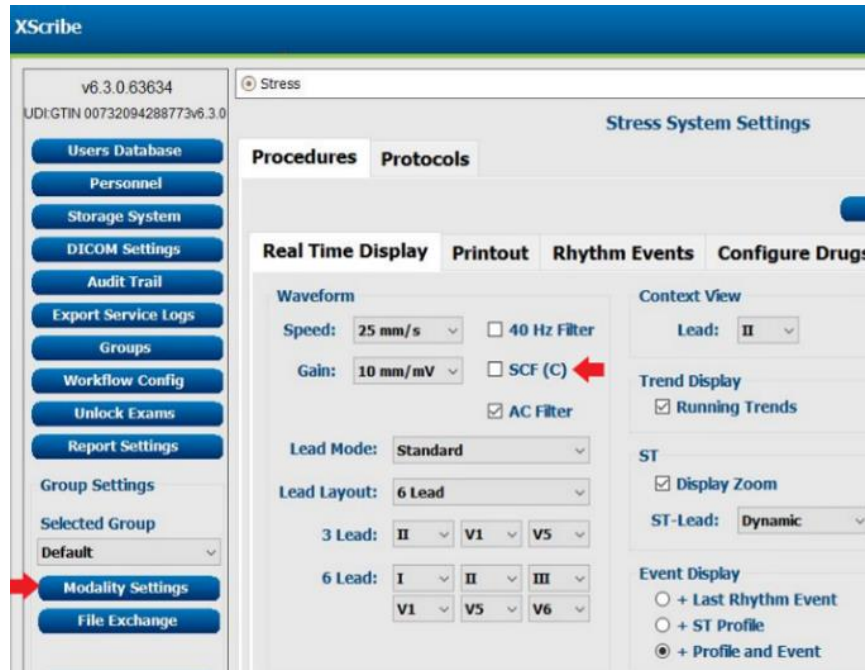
XScribe

v6.3.0.63634
UDI:GTIN 00732094288773v6.3.0

Users Database
Personnel
Storage System
DICOM Settings
Audit Trail
Export Service Logs
Groups
Workflow Config
Unlock Exams
Report Settings

Group Settings
Selected Group
Default
Modality Settings
File Exchange

Stress

Stress System Settings

Procedures
Protocols

Real Time Display
Printout
Rhythm Events
Configure Drugs

Waveform
Speed: 25 mm/s
40 Hz Filter
Gain: 10 mm/mV
SCF (C)
AC Filter
Lead Mode: Standard
Lead Layout: 6 Lead
3 Lead: II V1 V5
6 Lead: I II III
V1 V5 V6

Context View
Lead: II
Trend Display
Running Trends
ST
Display Zoom
ST-Lead: Dynamic
Event Display
+ Last Rhythm Event
+ ST Profile
+ Profile and Event